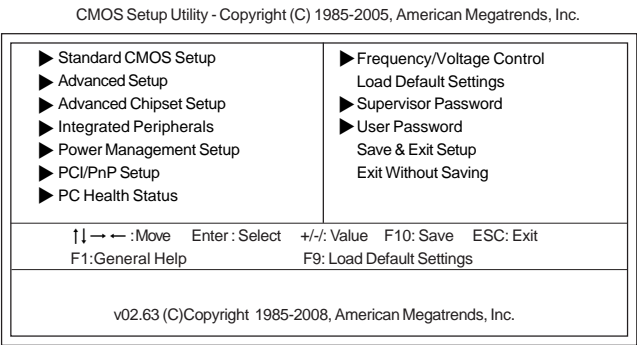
CMOS Setup Utility - Copyright (C) 1985-2005, American Megatrends, Inc.

▶ Standard CMOS Setup
▶ Advanced Setup
▶ Advanced Chipset Setup
▶ Integrated Peripherals
▶ Power Management Setup
▶ PCI/PnP Setup
▶ PC Health Status

▶ Frequency/Voltage Control
Load Default Settings
▶ Supervisor Password
▶ User Password
Save & Exit Setup
Exit Without Saving

↑↓→←:Move Enter : Select +/-/: Value F10: Save ESC: Exit
F1:General Help F9: Load Default Settings

v02.63 (C)Copyright 1985-2008, American Megatrends, Inc.